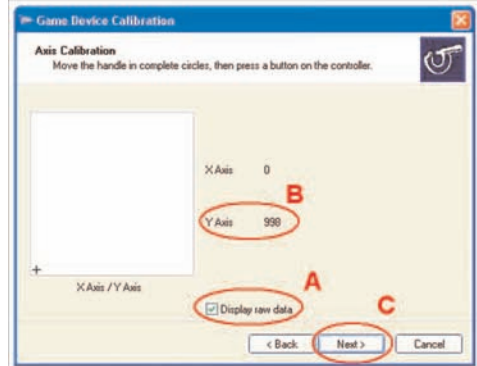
Game Device Calibration

Axis Calibration
Move the handle in complete circles, then press a button on the controller.

X Axis 0

B

Y Axis 998

+

X Axis / Y Axis

A

Display raw data

C

< Back
Next >
Cancel